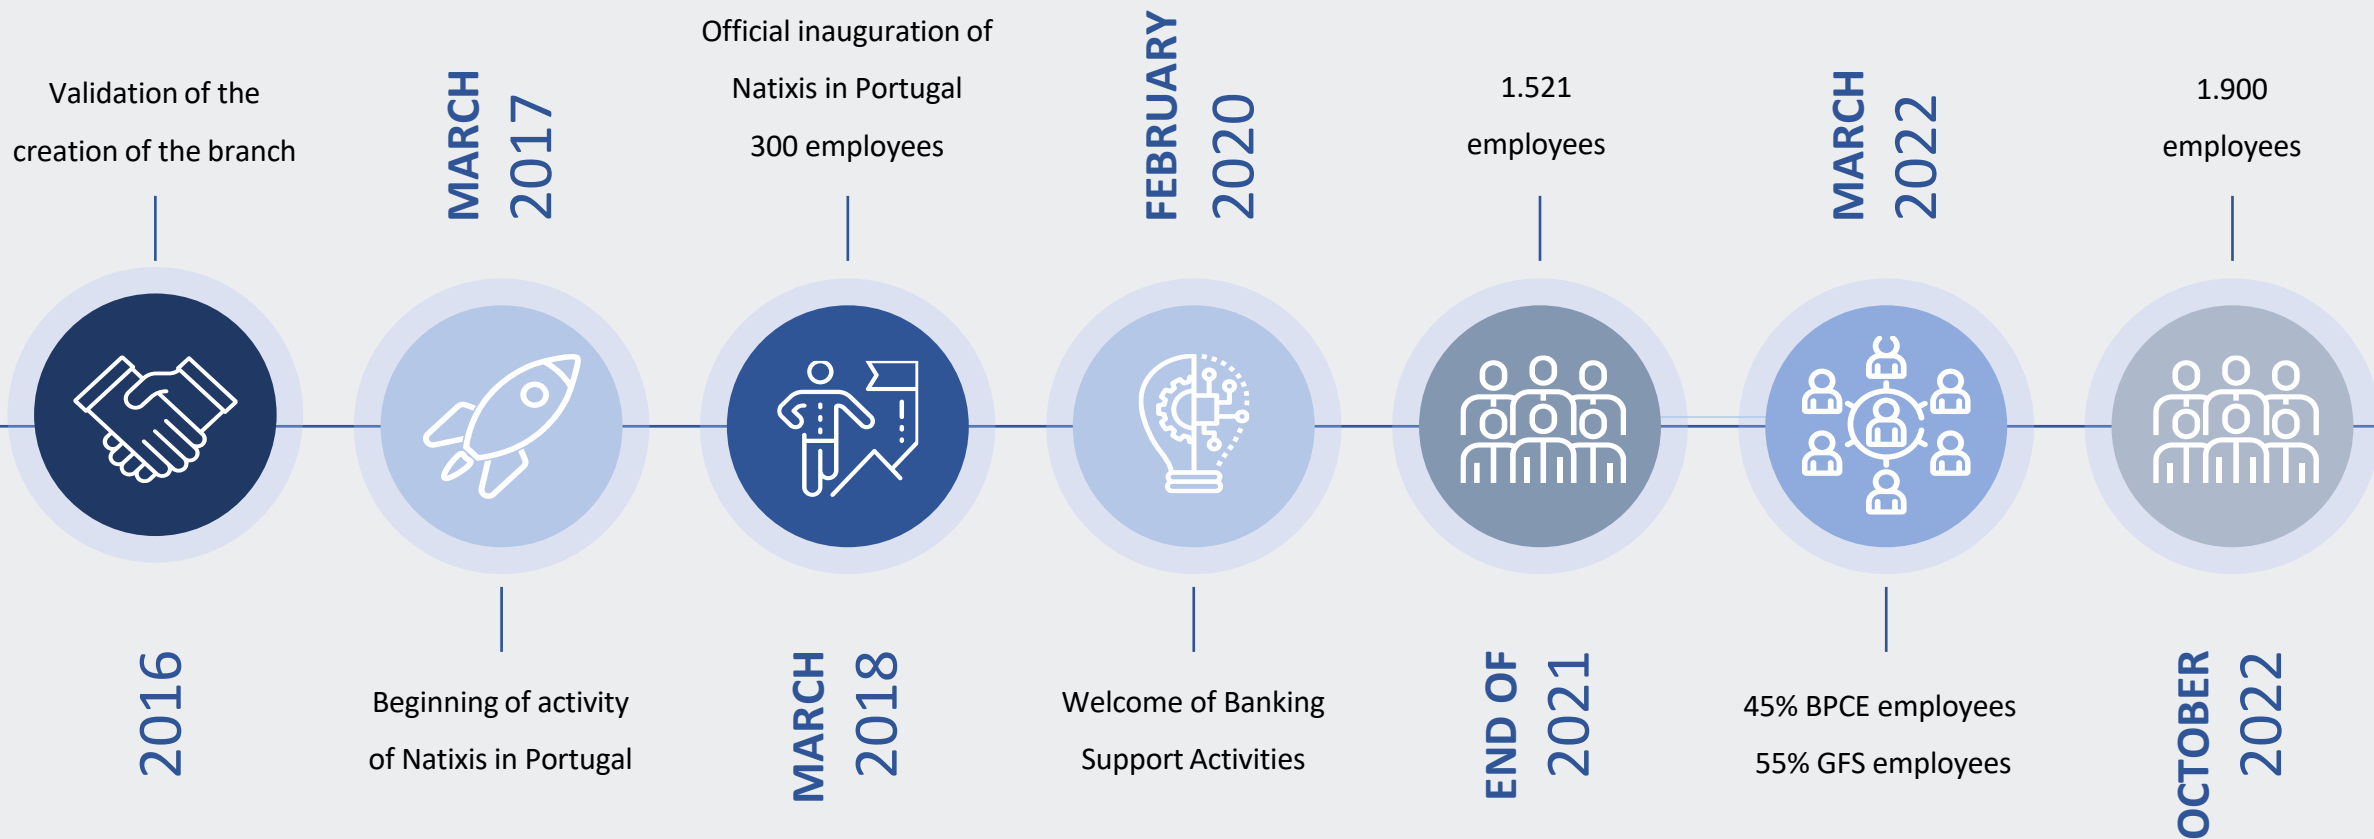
2016

Validation of the creation of the branch

MARCH 2017

Beginning of activity of Natixis in Portugal

MARCH 2018

Official inauguration of Natixis in Portugal

300 employees

FEBRUARY 2020

Welcome of Banking Support Activities

END OF 2021

1.521 employees

MARCH 2022

45% BPCE employees

55% GFS employees

OCTOBER 2022

1.900 employees